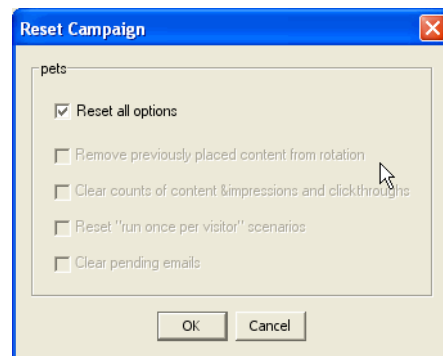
Reset Campaign

pets

Reset all options

Remove previously placed content from rotation

Clear counts of content &impressions and clickthroughs

Reset "run once per visitor" scenarios

Clear pending emails

OK Cancel